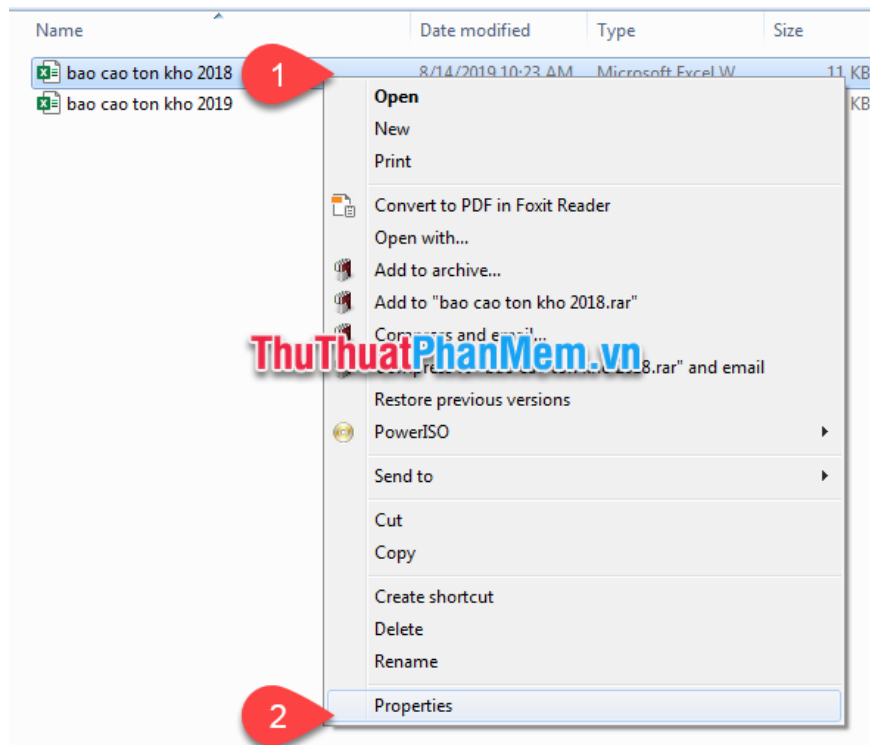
| Name | Date modified | Type | Size |
|---|---|---|---|
| bao cao ton kho 2018 | 8/14/2019 10:23 AM | Microsoft Excel W | 11 KB |
| bao cao ton kho 2019 | | | KB |

1

Open
New
Print
Convert to PDF in Foxit Reader
Open with...
Add to archive...
Add to "bao cao ton kho 2018.rar"
Compress and email...
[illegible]8.rar" and email
Restore previous versions
PowerISO
Send to
Cut
Copy
Create shortcut
Delete
Rename
Properties

2

ThuThuatPhanMem.vn